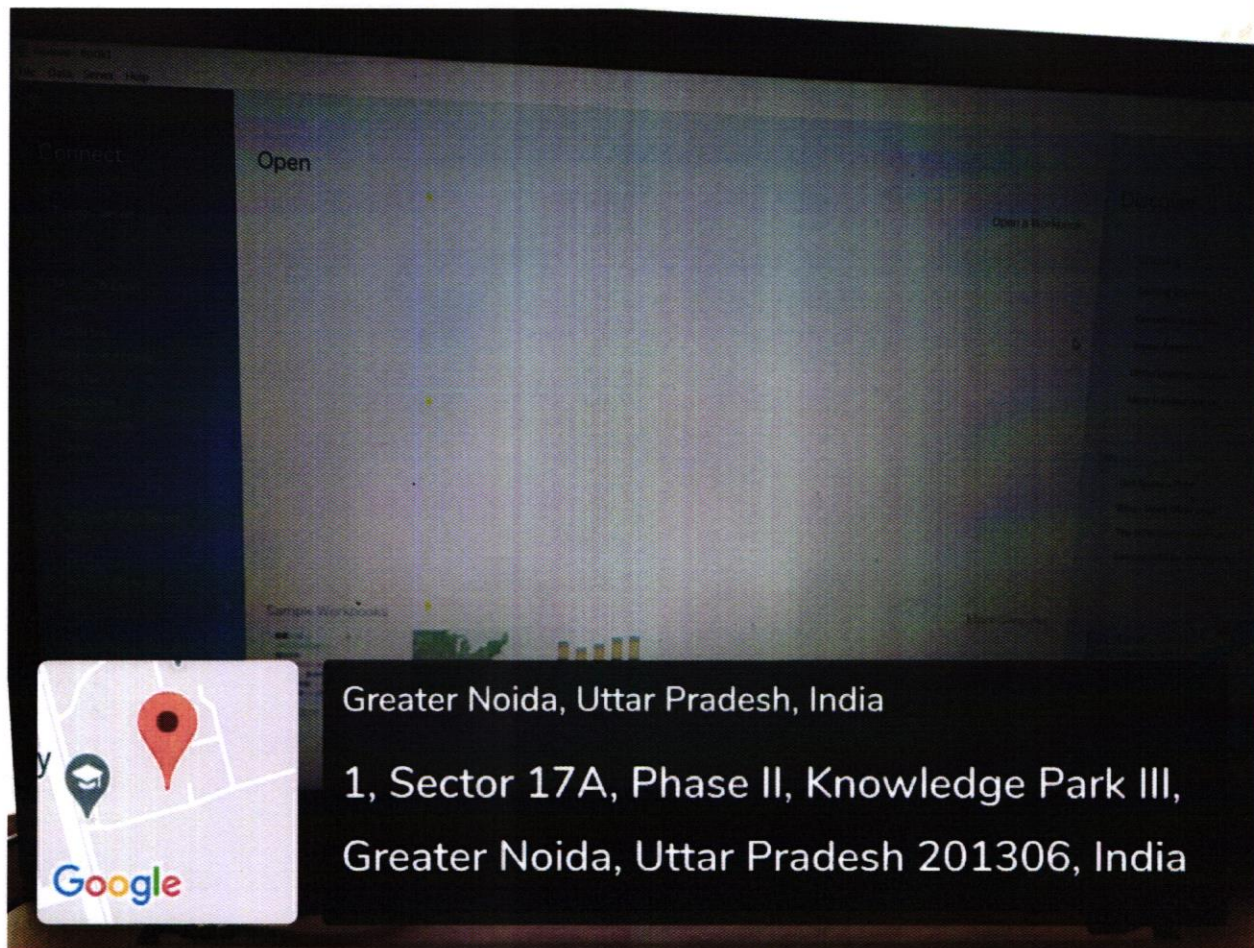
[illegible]
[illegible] Data Server Help

Connect

Open

Open a Workbook

Sample Workbooks

More Samples

Discover

Greater Noida, Uttar Pradesh, India

1, Sector 17A, Phase II, Knowledge Park III, Greater Noida, Uttar Pradesh 201306, India

Google